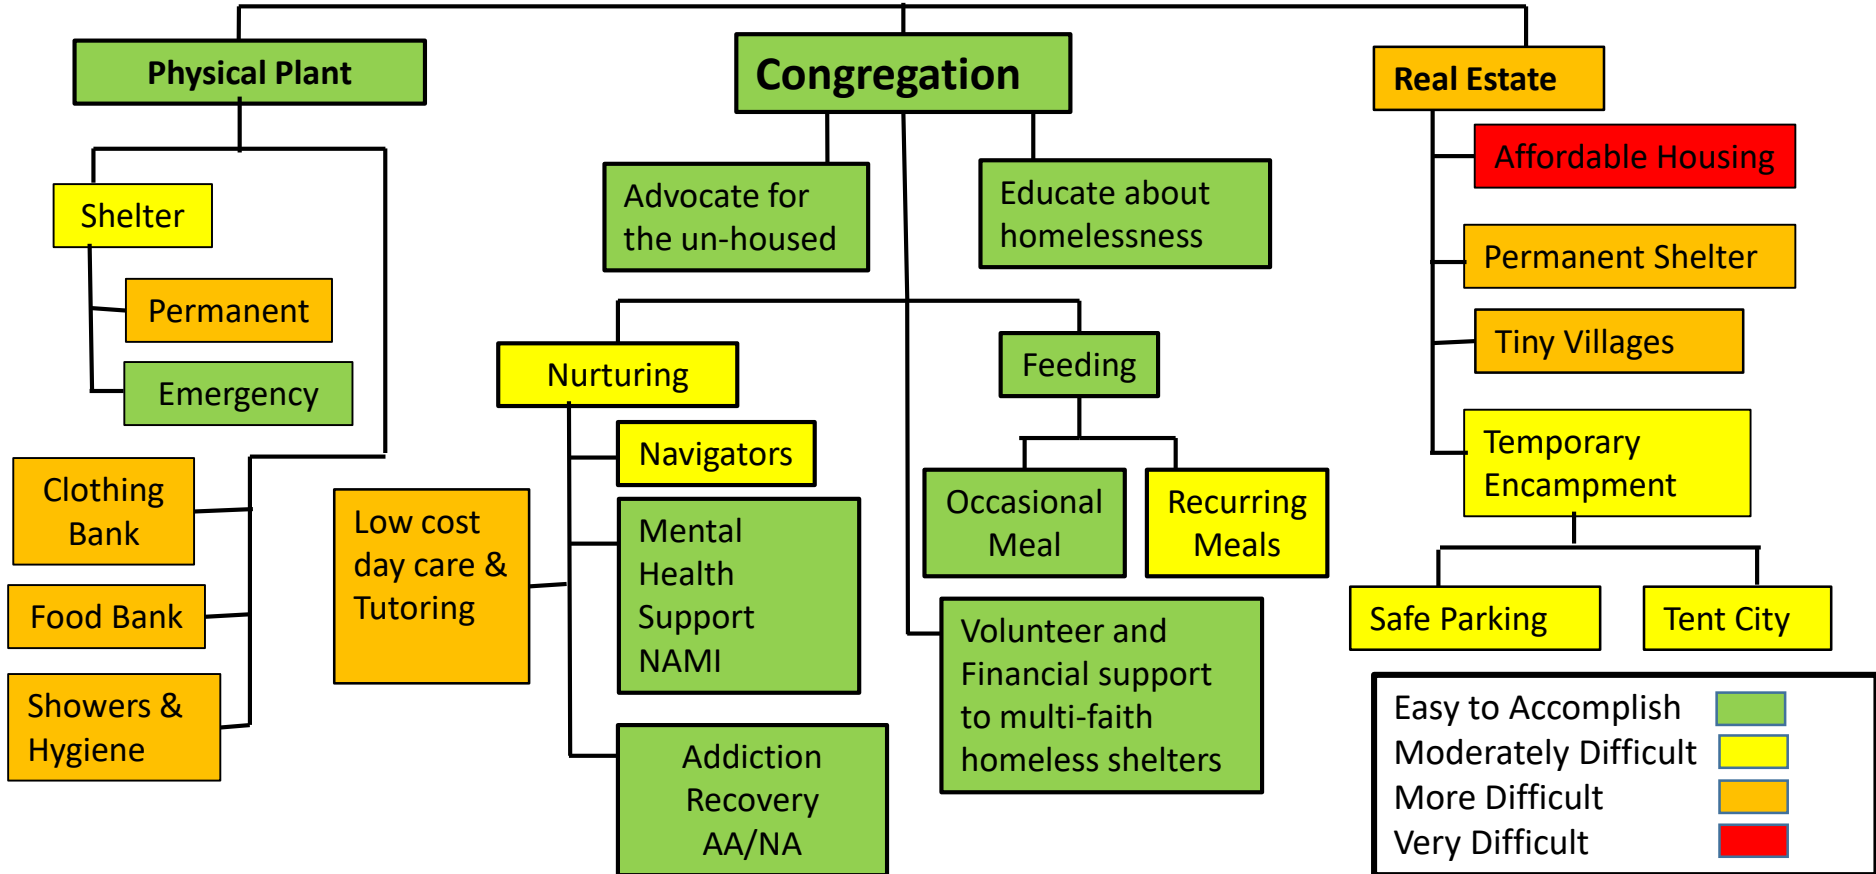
Congregation

Physical Plant

Shelter

Permanent

Emergency

Clothing Bank

Food Bank

Showers & Hygiene

Low cost day care & Tutoring

Advocate for the un-housed

Educate about homelessness

Nurturing

Navigators

Mental Health Support NAMI

Addiction Recovery AA/NA

Feeding

Occasional Meal

Recurring Meals

Volunteer and Financial support to multi-faith homeless shelters

Real Estate

Affordable Housing

Permanent Shelter

Tiny Villages

Temporary Encampment

Safe Parking

Tent City

Easy to Accomplish
Moderately Difficult
More Difficult
Very Difficult